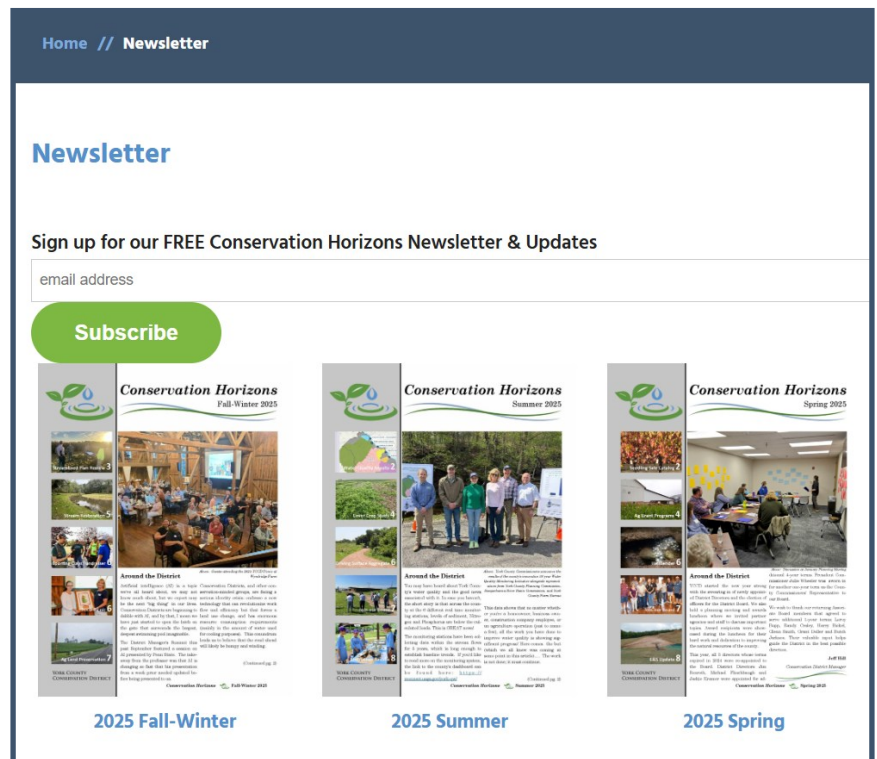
Home // Newsletter

Newsletter

Sign up for our FREE Conservation Horizons Newsletter & Updates

email address

Subscribe

Conservation Horizons
Fall-Winter 2025

Around the District

York County Conservation District

Conservation Horizons Fall-Winter 2025

2025 Fall-Winter

Conservation Horizons
Summer 2025

Around the District

Conservation Horizons Summer 2025

2025 Summer

Conservation Horizons
Spring 2025

Around the District

York County Conservation District

Conservation Horizons Spring 2025

2025 Spring